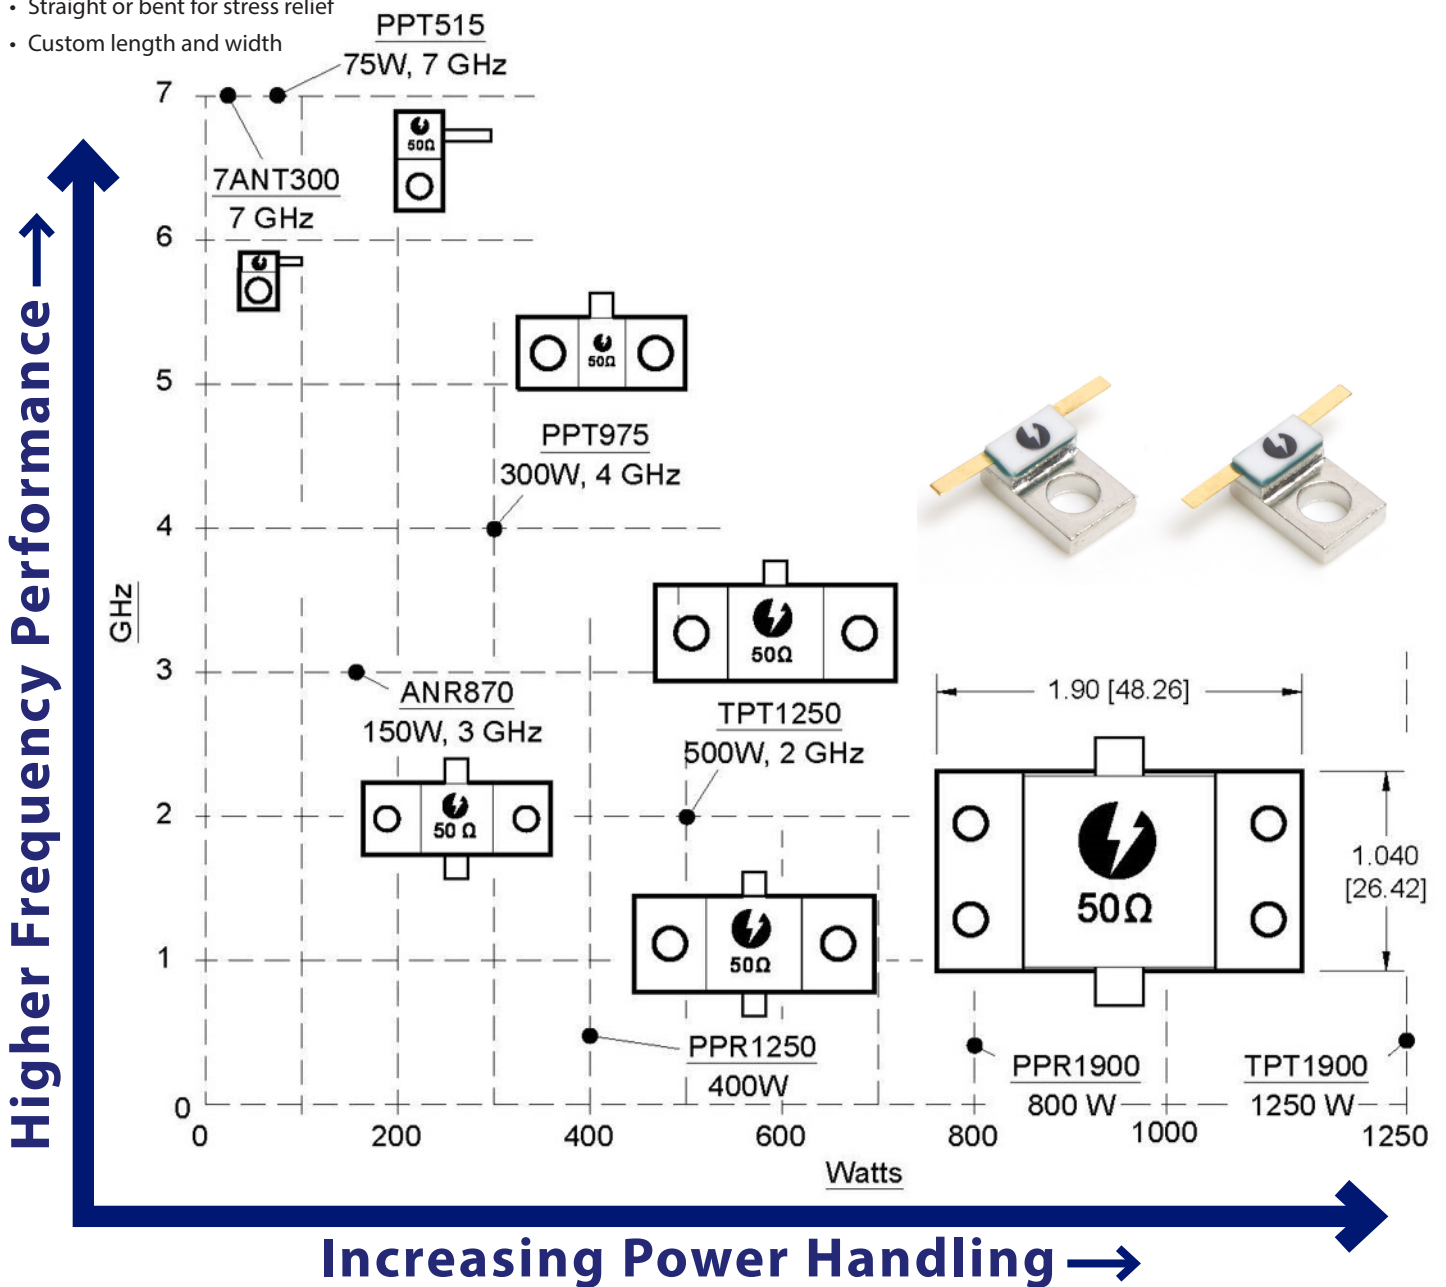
• Straight or bent for stress relief
• Custom length and width

PPT515
75W, 7 GHz

7ANT300
7 GHz

50Ω

PPT975
300W, 4 GHz

50Ω

TPT1250
500W, 2 GHz

50Ω

ANR870
150W, 3 GHz

50 Ω

1.90 [48.26]

1.040
[26.42]

50Ω

50Ω

PPR1250
400W

PPR1900
800 W

TPT1900
1250 W

GHz

7
6
5
4
3
2
1
0

0
200
400
600
800
1000
1250

Watts

Higher Frequency Performance

Increasing Power Handling